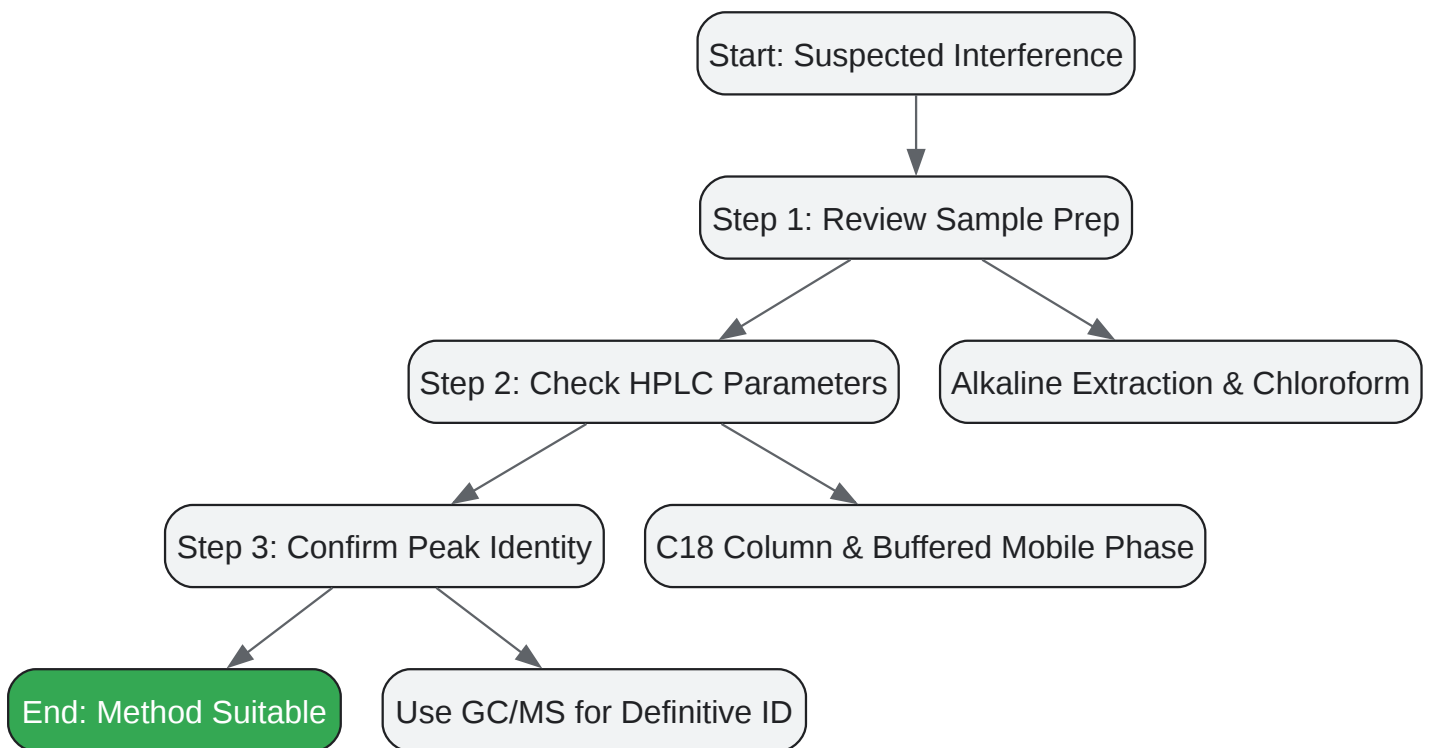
Start: Suspected Interference

Step 1: Review Sample Prep

Step 2: Check HPLC Parameters

Alkaline Extraction & Chloroform

Step 3: Confirm Peak Identity

C18 Column & Buffered Mobile Phase

End: Method Suitable

Use GC/MS for Definitive ID